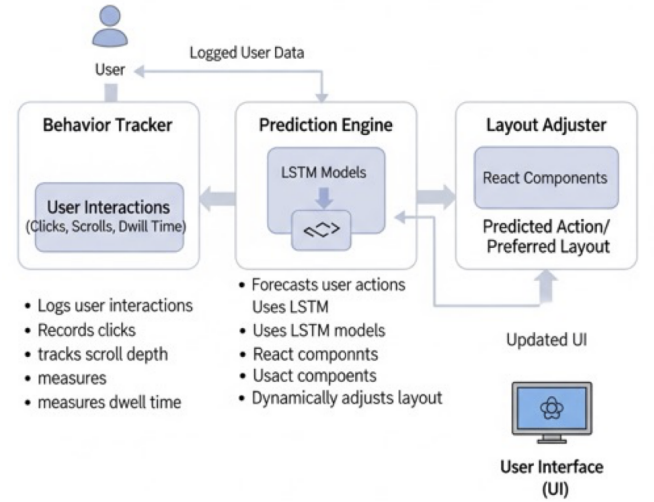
User

Logged User Data

Behavior Tracker

User Interactions
(Clicks, Scrolls, Dwill Time)

Prediction Engine

LSTM Models

<>

Layout Adjuster

React Components

Predicted Action/
Preferred Layout

• Logs user interactions
• Records clicks
• tracks scroll depth
• measures
• measures dwell time

• Forecasts user actions
Uses LSTM
• Uses LSTM models
• React componnts
• Usact compoents
• Dynamically adjusts layout

Updated UI

User Interface
(UI)